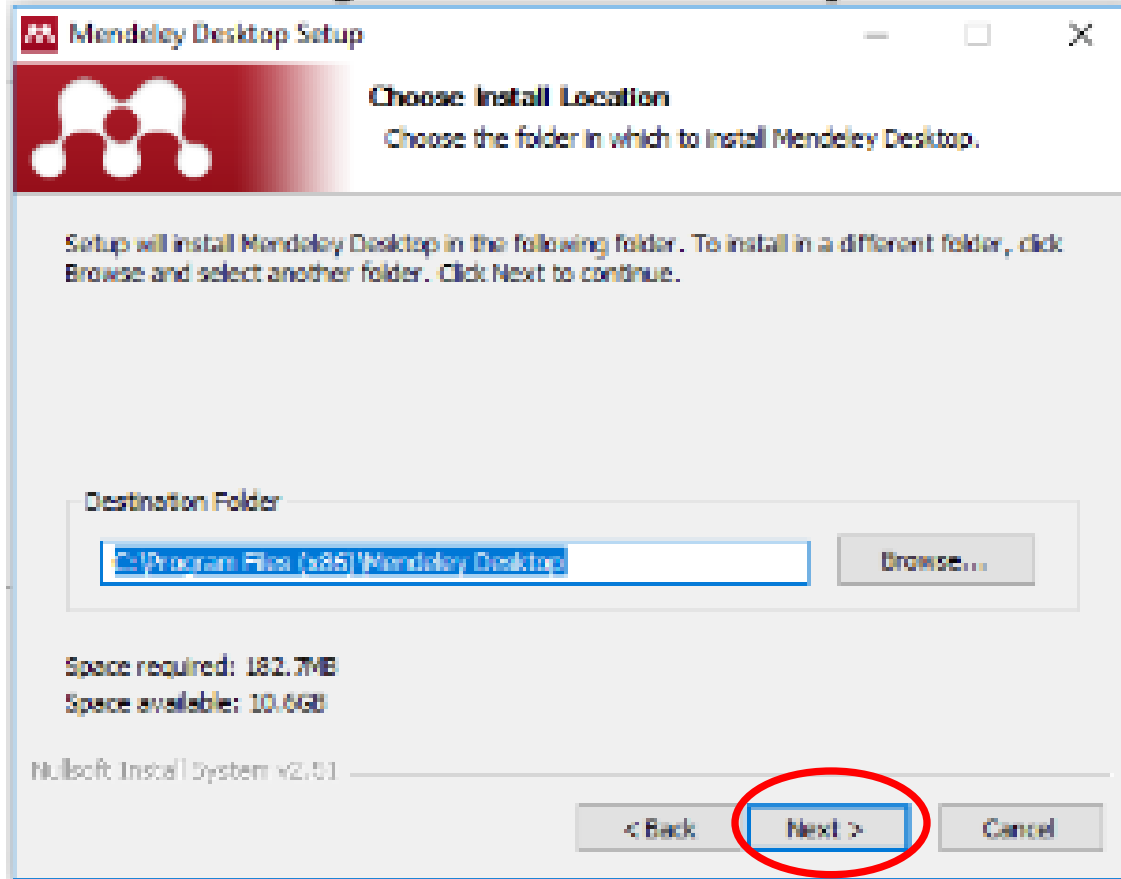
Mendeley Desktop Setup

Choose Install Location
Choose the folder in which to install Mendeley Desktop.

Setup will install Mendeley Desktop in the following folder. To install in a different folder, click Browse and select another folder. Click Next to continue.

Destination Folder
C:\Program Files (x86)\Mendeley Desktop
Browse...

Space required: 182.7MB
Space available: 10.6GB

Nullsoft Install System v2.51

< Back
Next >
Cancel